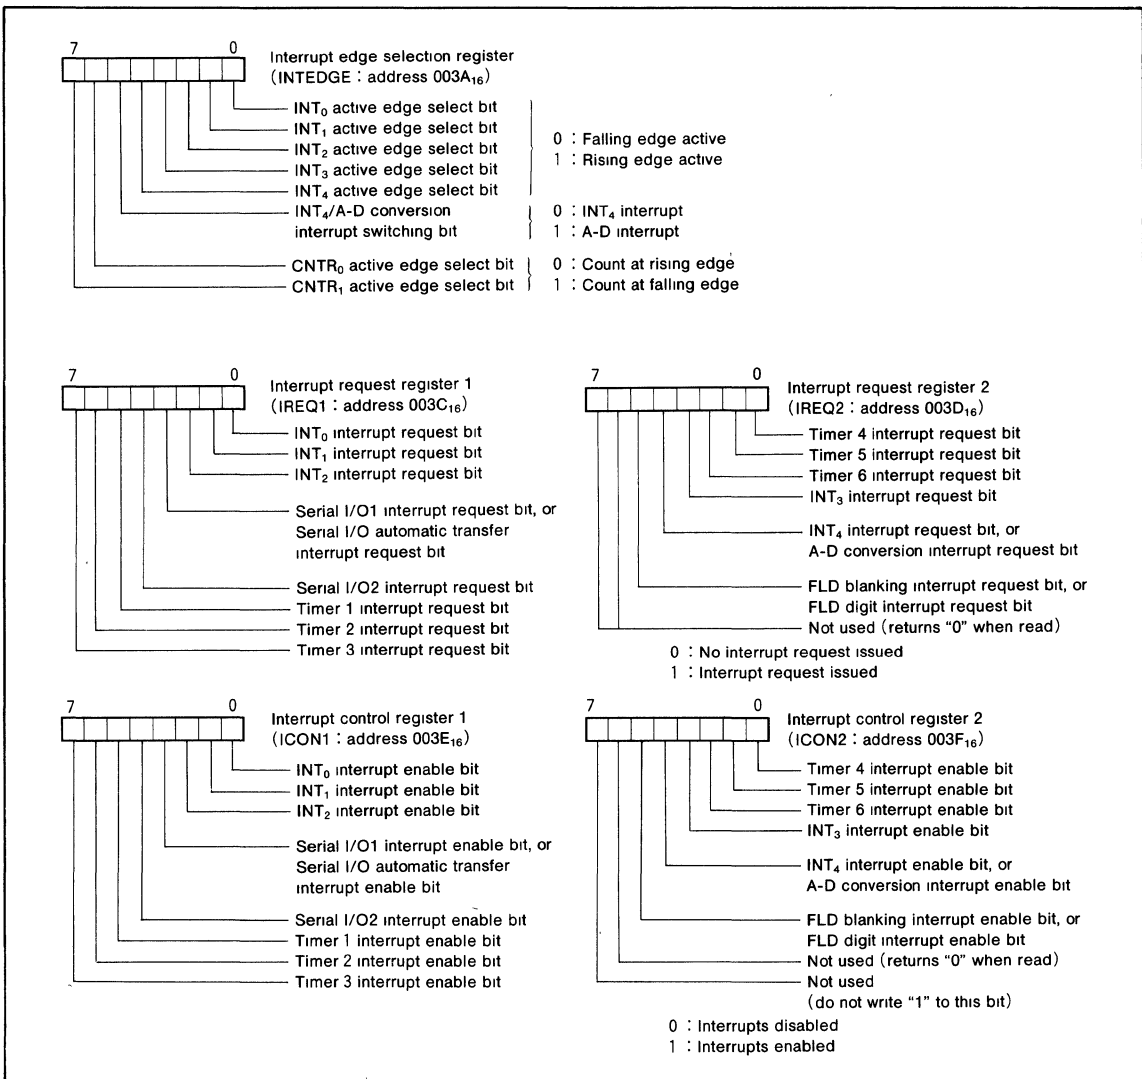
7 0

Interrupt edge selection register (INTEDGE : address $003A_{16}$)

$INT_0$ active edge select bit
$INT_1$ active edge select bit
$INT_2$ active edge select bit
$INT_3$ active edge select bit
$INT_4$ active edge select bit

0 : Falling edge active
1 : Rising edge active

$INT_4$/A-D conversion interrupt switching bit

0 : $INT_4$ interrupt
1 : A-D interrupt

$CNTR_0$ active edge select bit
$CNTR_1$ active edge select bit

0 : Count at rising edge
1 : Count at falling edge

7 0

Interrupt request register 1 (IREQ1 : address $003C_{16}$)

$INT_0$ interrupt request bit
$INT_1$ interrupt request bit
$INT_2$ interrupt request bit
Serial I/O1 interrupt request bit, or Serial I/O automatic transfer interrupt request bit
Serial I/O2 interrupt request bit
Timer 1 interrupt request bit
Timer 2 interrupt request bit
Timer 3 interrupt request bit

7 0

Interrupt request register 2 (IREQ2 : address $003D_{16}$)

Timer 4 interrupt request bit
Timer 5 interrupt request bit
Timer 6 interrupt request bit
$INT_3$ interrupt request bit
$INT_4$ interrupt request bit, or A-D conversion interrupt request bit
FLD blanking interrupt request bit, or FLD digit interrupt request bit
Not used (returns "0" when read)

0 : No interrupt request issued
1 : Interrupt request issued

7 0

Interrupt control register 1 (ICON1 : address $003E_{16}$)

$INT_0$ interrupt enable bit
$INT_1$ interrupt enable bit
$INT_2$ interrupt enable bit
Serial I/O1 interrupt enable bit, or Serial I/O automatic transfer interrupt enable bit
Serial I/O2 interrupt enable bit
Timer 1 interrupt enable bit
Timer 2 interrupt enable bit
Timer 3 interrupt enable bit

7 0

Interrupt control register 2 (ICON2 : address $003F_{16}$)

Timer 4 interrupt enable bit
Timer 5 interrupt enable bit
Timer 6 interrupt enable bit
$INT_3$ interrupt enable bit
$INT_4$ interrupt enable bit, or A-D conversion interrupt enable bit
FLD blanking interrupt enable bit, or FLD digit interrupt enable bit
Not used (returns "0" when read)
Not used (do not write "1" to this bit)

0 : Interrupts disabled
1 : Interrupts enabled